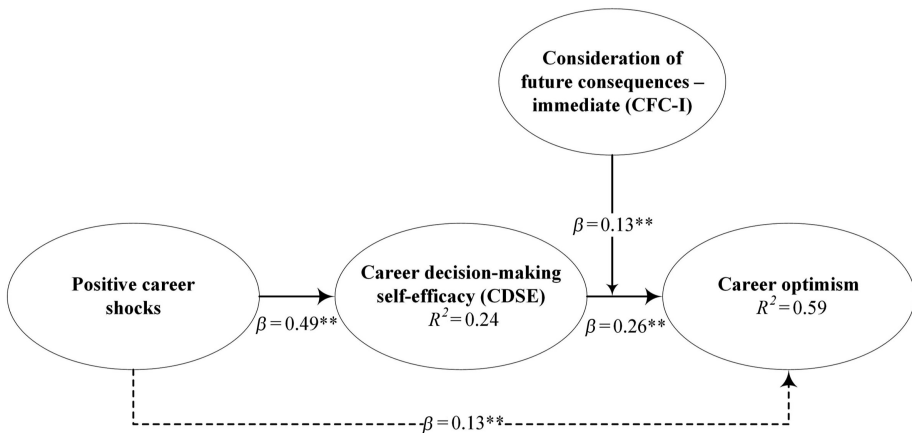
Consideration of future consequences – immediate (CFC-I)

$\beta = 0.13^{**}$

Positive career shocks

$\beta = 0.49^{**}$

Career decision-making self-efficacy (CDSE)
$R^2 = 0.24$

$\beta = 0.26^{**}$

Career optimism
$R^2 = 0.59$

$\beta = 0.13^{**}$